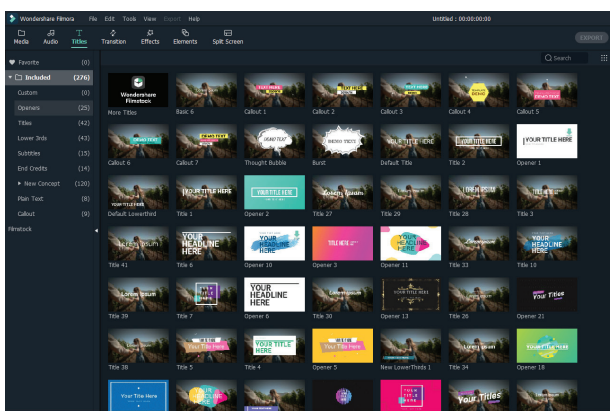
Wondershare Filmora File Edit Tools View Export Help

Untitled : 00:00:00:00

Media Audio Titles Transition Effects Elements Split Screen

EXPORT

Search

Favorite (0)
Included (276)
Custom (0)
Openers (25)
Titles (42)
Lower 3rds (43)
Subtitles (15)
End Credits (14)
New Concept (120)
Plain Text (8)
Callout (9)
Filmstock

Wondershare Filmstock
More Titles
Basic 6
Callout 1
Callout 2
Callout 3
Callout 4
Callout 5
Callout 6
Callout 7
Thought Bubble
Burst
Default Title
Title 2
Opener 1
Default Lowerthird
Title 1
Opener 2
Title 27
Title 29
Title 28
Title 3
Title 41
Title 6
Opener 10
Opener 3
Opener 11
Title 33
Title 19
Title 39
Title 7
Opener 6
Title 30
Opener 13
Title 26
Opener 21
Title 38
Title 5
Title 4
Opener 5
New LowerThirds 1
Title 34
Opener 18

YOUR TITLE HERE
YOUR HEADLINE HERE
Lorem ipsum
Your Titles
Your Title Here